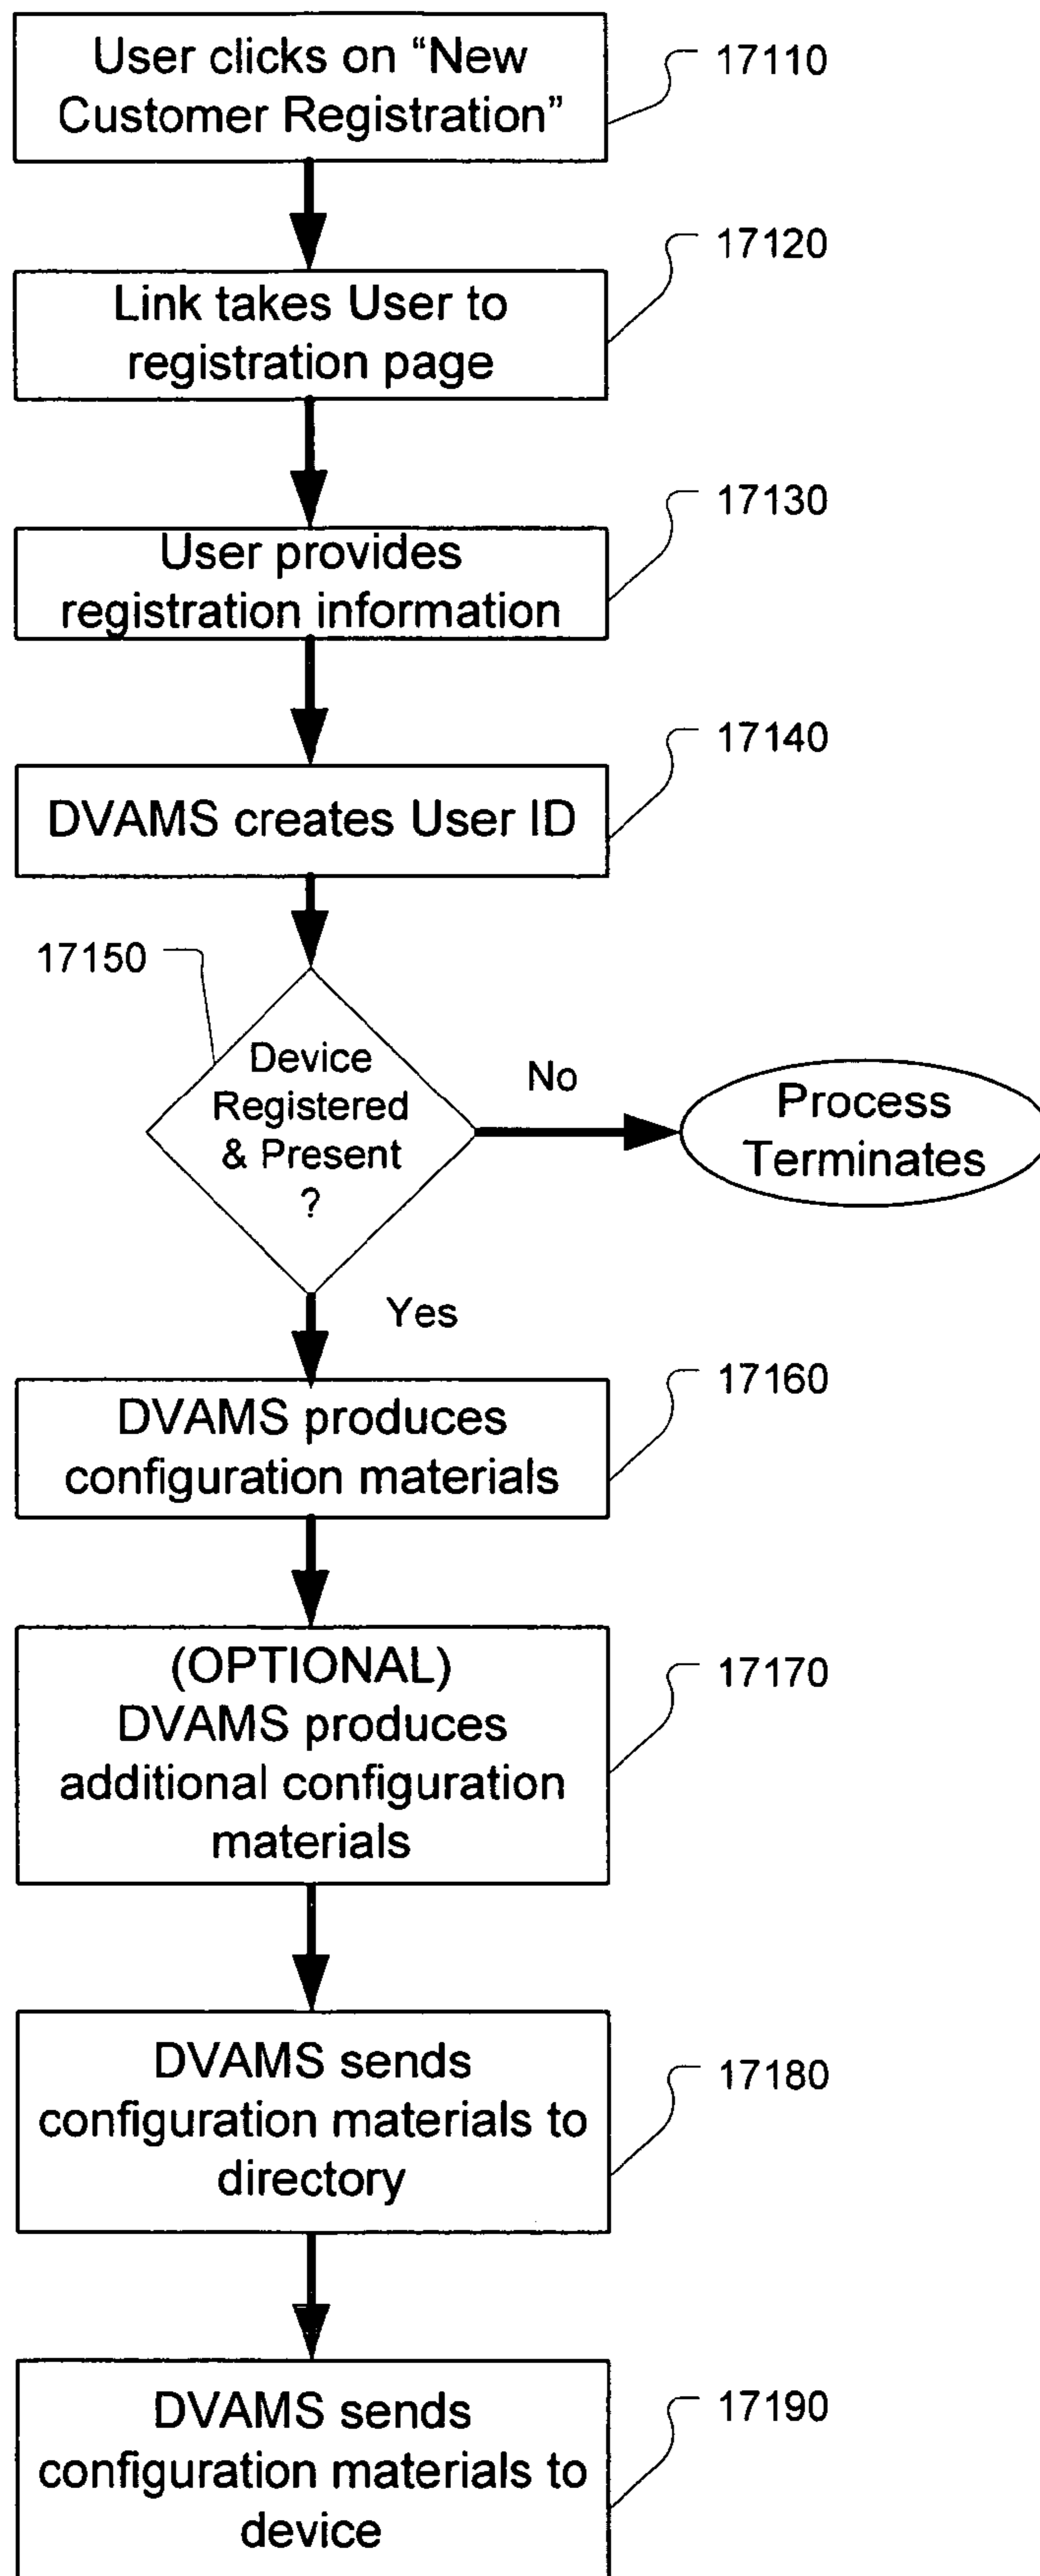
User clicks on “New Customer Registration”

17110

Link takes User to registration page

17120

User provides registration information

17130

DVAMS creates User ID

17140

17150

Device Registered & Present ?

No

Process Terminates

Yes

DVAMS produces configuration materials

17160

(OPTIONAL) DVAMS produces additional configuration materials

17170

DVAMS sends configuration materials to directory

17180

DVAMS sends configuration materials to device

17190